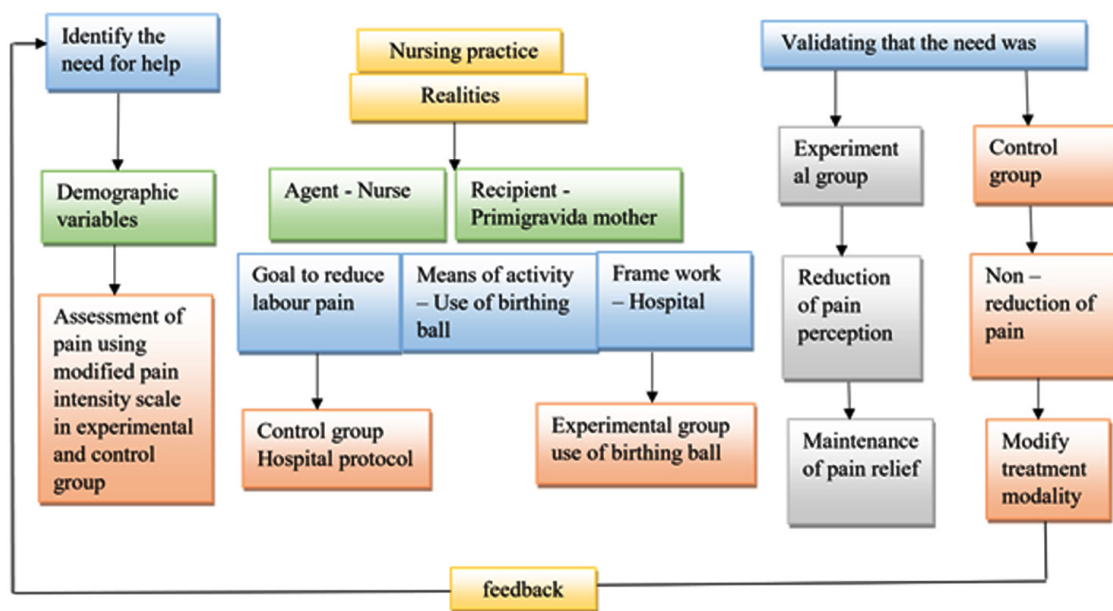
Identify the need for help

Demographic variables

Assessment of pain using modified pain intensity scale in experimental and control group

Nursing practice

Realities

Agent - Nurse

Recipient - Primigravida mother

Goal to reduce labour pain

Means of activity – Use of birthing ball

Frame work – Hospital

Control group Hospital protocol

Experimental group use of birthing ball

Validating that the need was

Experiment al group

Control group

Reduction of pain perception

Non – reduction of pain

Maintenance of pain relief

Modify treatment modality

feedback